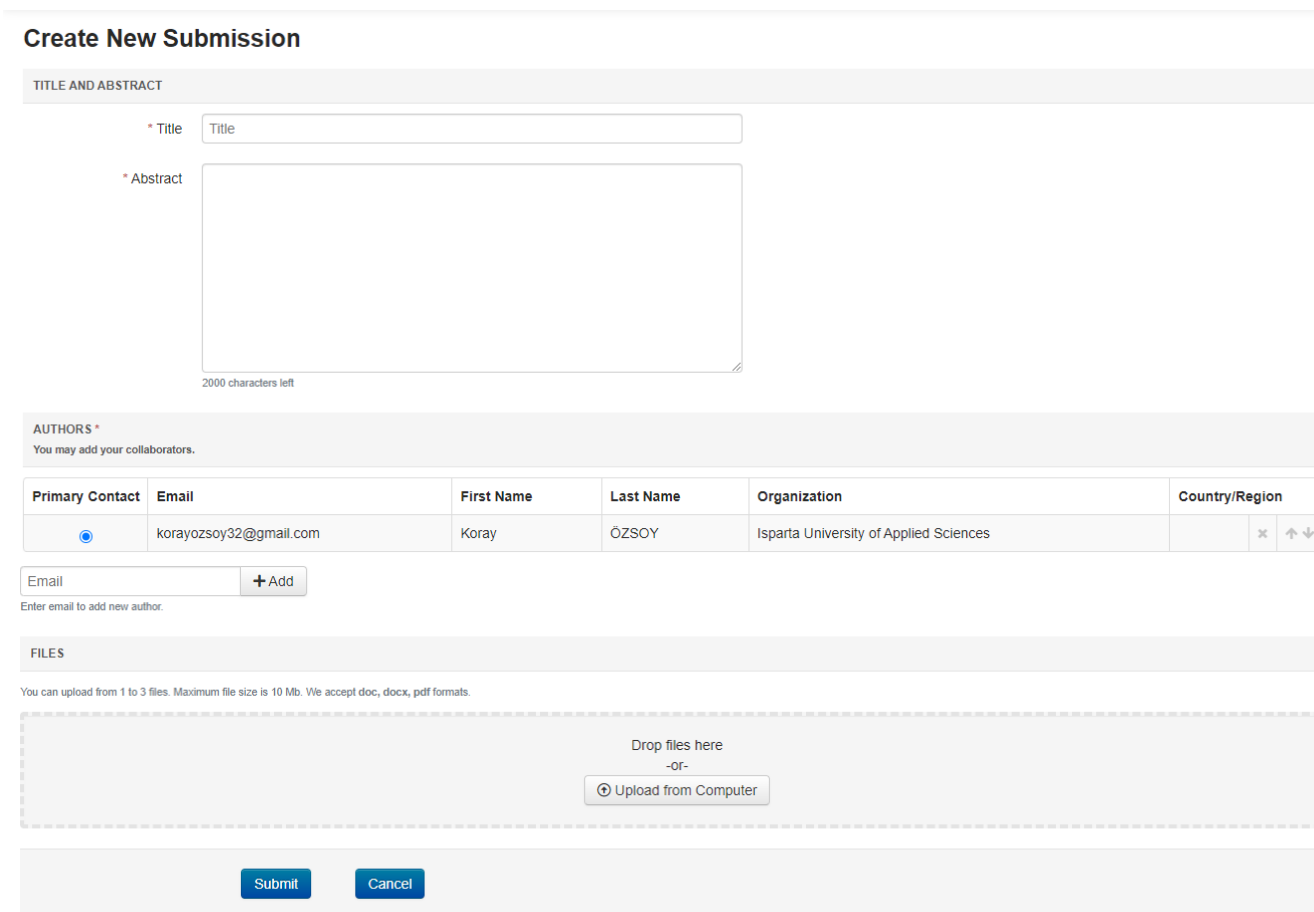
Create New Submission

TITLE AND ABSTRACT

* Title Title

* Abstract

2000 characters left

AUTHORS *
You may add your collaborators.

| Primary Contact | Email | First Name | Last Name | Organization | Country/Region |
|---|---|---|---|---|---|
| | korayozsoy32@gmail.com | Koray | ÖZSOY | Isparta University of Applied Sciences | |

Email + Add
Enter email to add new author.

FILES

You can upload from 1 to 3 files. Maximum file size is 10 Mb. We accept doc, docx, pdf formats.

Drop files here
-or-
Upload from Computer

Submit Cancel